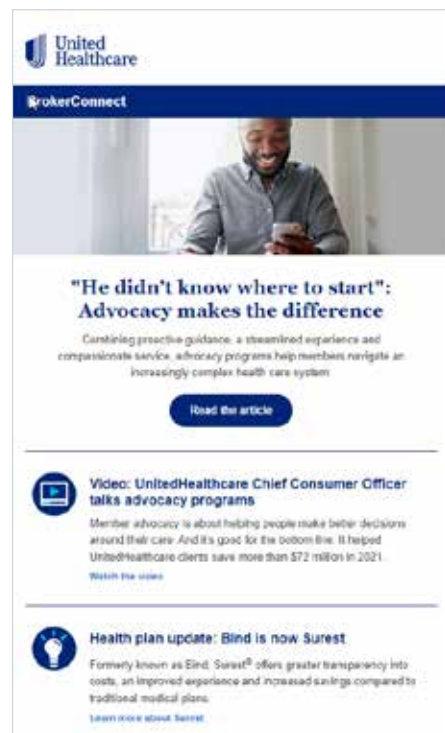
United Healthcare

BrokerConnect

"He didn't know where to start": Advocacy makes the difference

Combining proactive guidance, a streamlined experience and compassionate service, advocacy programs help members navigate an increasingly complex health care system

Read the article

Video: UnitedHealthcare Chief Consumer Officer talks advocacy programs

Member advocacy is about helping people make better decisions around their care. And it's good for the bottom line. It helped UnitedHealthcare clients save more than $72 million in 2021.

Watch the video

Health plan update: Bind is now Surest

Formerly known as Bind, Surest® offers greater transparency into costs, an improved experience and increased savings compared to traditional medical plans.

Learn more about Surest